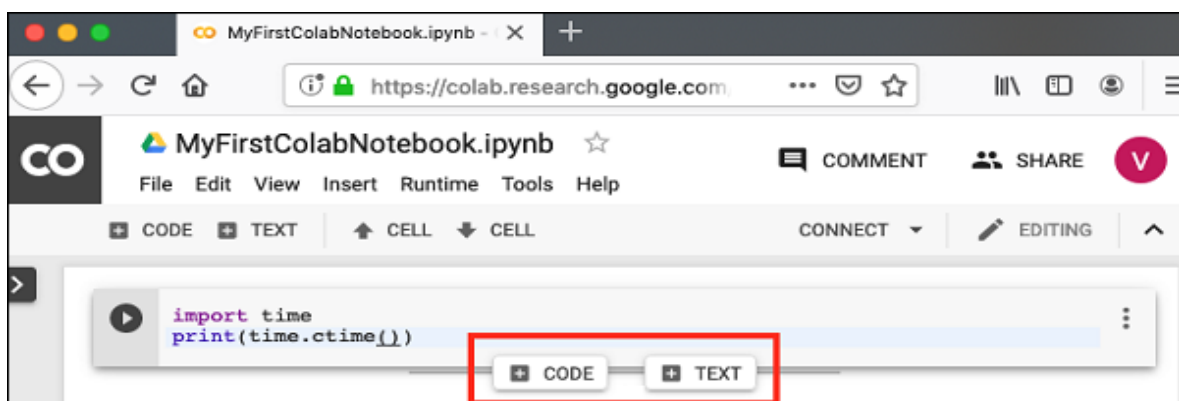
MyFirstColabNotebook.ipynb - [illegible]

https://colab.research.google.com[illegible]

CO

MyFirstColabNotebook.ipynb

File Edit View Insert Runtime Tools Help

COMMENT SHARE V

CODE TEXT CELL CELL CONNECT EDITING

import time
print(time.ctime())

CODE TEXT